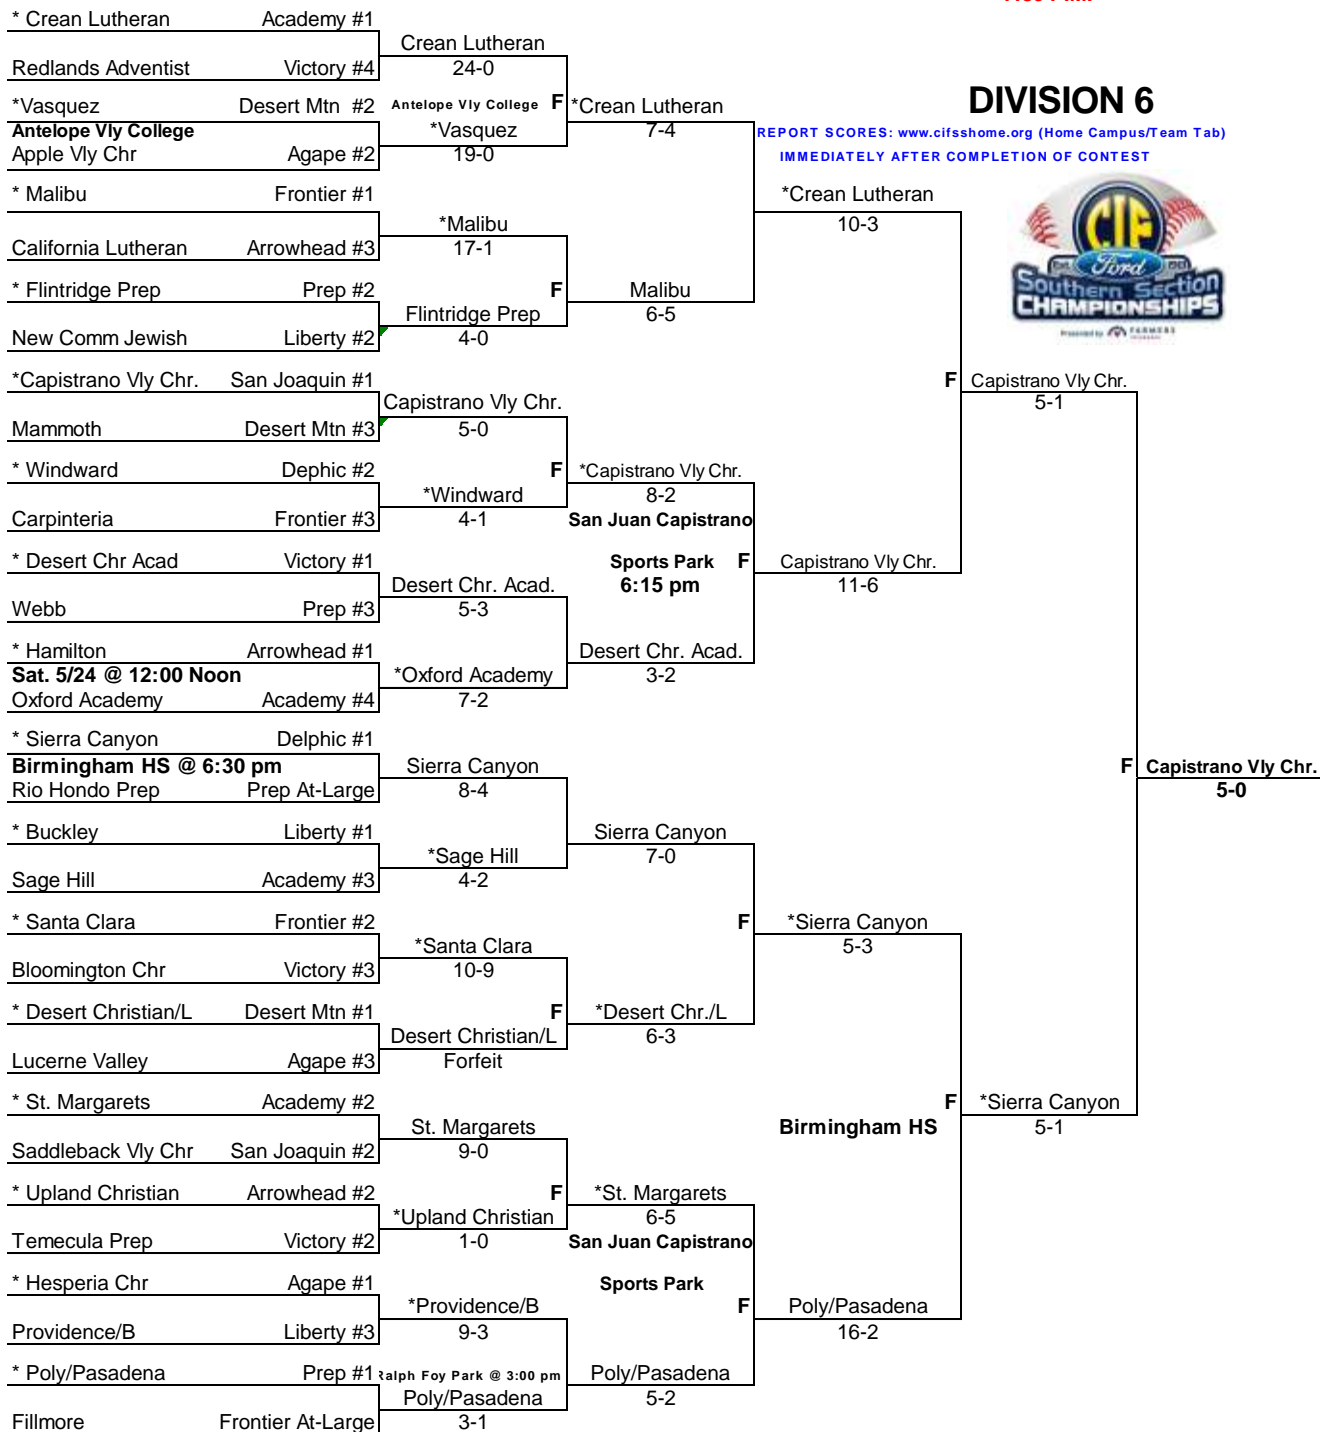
* Crean Lutheran Academy #1
Redlands Adventist Victory #4
Crean Lutheran
24-0

*Vasquez Desert Mtn #2
Antelope Vly College
Apple Vly Chr Agape #2
Antelope Vly College F
*Vasquez
19-0

*Crean Lutheran
7-4

DIVISION 6
REPORT SCORES: www.cifsshome.org (Home Campus/Team Tab)
IMMEDIATELY AFTER COMPLETION OF CONTEST

* Malibu Frontier #1
California Lutheran Arrowhead #3
*Malibu
17-1

*Crean Lutheran
10-3

* Flintridge Prep Prep #2
New Comm Jewish Liberty #2
F
Flintridge Prep
4-0

Malibu
6-5

CIF Ford Southern Section CHAMPIONSHIPS

*Capistrano Vly Chr. San Joaquin #1
Mammoth Desert Mtn #3
Capistrano Vly Chr.
5-0

F Capistrano Vly Chr.
5-1

* Windward Dephic #2
Carpinteria Frontier #3
*Windward
4-1

F *Capistrano Vly Chr.
8-2
San Juan Capistrano
Sports Park
6:15 pm

* Desert Chr Acad Victory #1
Webb Prep #3
Desert Chr. Acad.
5-3

F Capistrano Vly Chr.
11-6

* Hamilton Arrowhead #1
Sat. 5/24 @ 12:00 Noon
Oxford Academy Academy #4
*Oxford Academy
7-2

Desert Chr. Acad.
3-2

* Sierra Canyon Delphic #1
Birmingham HS @ 6:30 pm
Rio Hondo Prep Prep At-Large
Sierra Canyon
8-4

F Capistrano Vly Chr.
5-0

* Buckley Liberty #1
Sage Hill Academy #3
*Sage Hill
4-2

Sierra Canyon
7-0

* Santa Clara Frontier #2
Bloomington Chr Victory #3
*Santa Clara
10-9

F *Sierra Canyon
5-3

* Desert Christian/L Desert Mtn #1
Lucerne Valley Agape #3
F
Desert Christian/L
Forfeit

*Desert Chr./L
6-3

* St. Margarets Academy #2
Saddleback Vly Chr San Joaquin #2
St. Margarets
9-0

Birmingham HS
F *Sierra Canyon
5-1

* Upland Christian Arrowhead #2
Temecula Prep Victory #2
F
*Upland Christian
1-0

*St. Margarets
6-5
San Juan Capistrano
Sports Park

* Hesperia Chr Agape #1
Providence/B Liberty #3
*Providence/B
9-3

F Poly/Pasadena
16-2

* Poly/Pasadena Prep #1
Fillmore Frontier At-Large
Ralph Foy Park @ 3:00 pm
Poly/Pasadena
3-1

Poly/Pasadena
5-2